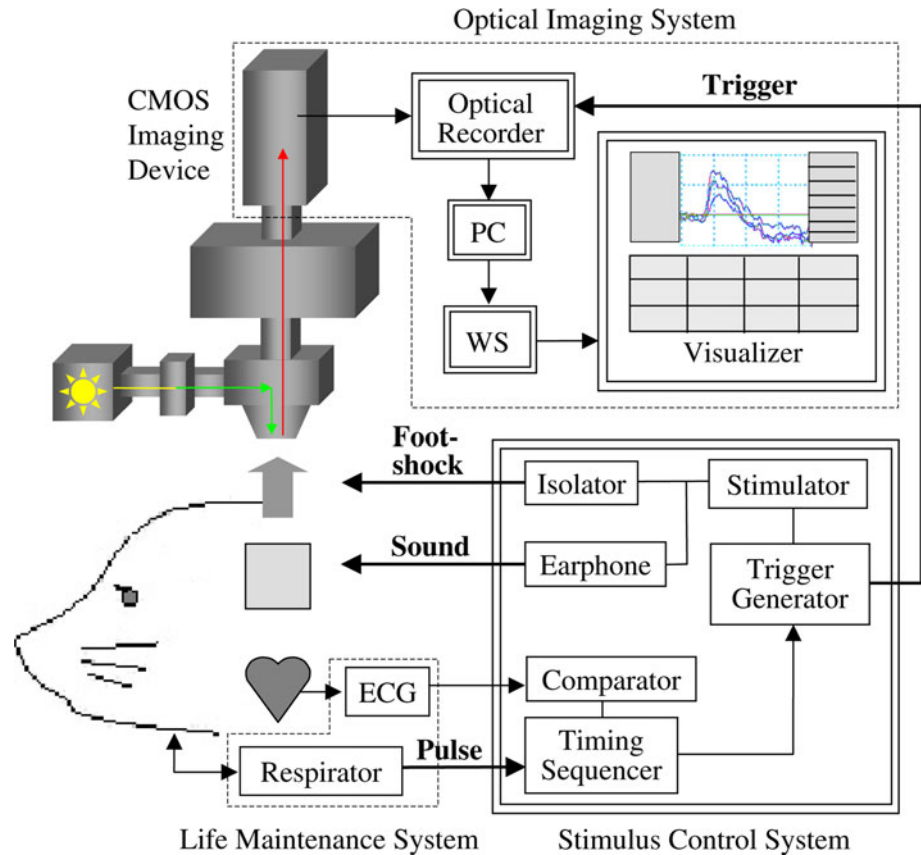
Optical Imaging System

CMOS Imaging Device

Optical Recorder

Trigger

PC

WS

Visualizer

Foot-shock

Isolator

Stimulator

Sound

Earphone

Trigger Generator

ECG

Comparator

Pulse

Respirator

Timing Sequencer

Life Maintenance System

Stimulus Control System